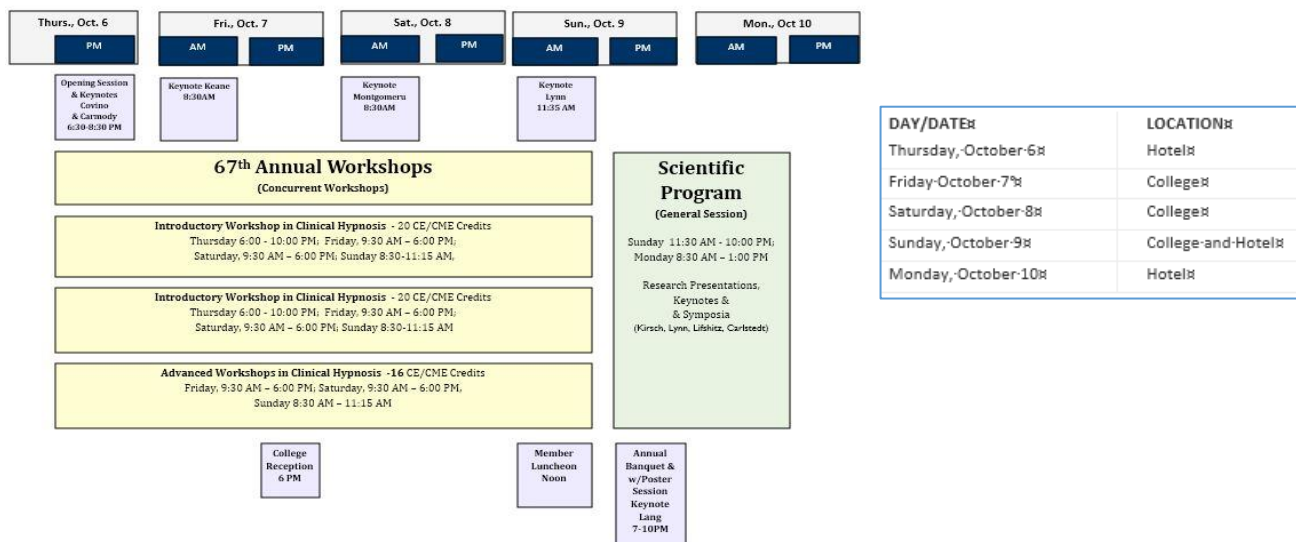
Thurs., Oct. 6
PM

Fri., Oct. 7
AM PM

Sat., Oct. 8
AM PM

Sun., Oct. 9
AM PM

Mon., Oct 10
AM PM

Opening Session & Keynotes Covino & Carnody 6:30-8:30 PM

Keynote Keane 8:30AM

Keynote Montgomeru 8:30AM

Keynote Lynn 11:35 AM

67th Annual Workshops
(Concurrent Workshops)

Introductory Workshop in Clinical Hypnosis - 20 CE/CME Credits
Thursday 6:00 - 10:00 PM; Friday, 9:30 AM – 6:00 PM;
Saturday, 9:30 AM – 6:00 PM; Sunday 8:30-11:15 AM,

Introductory Workshop in Clinical Hypnosis - 20 CE/CME Credits
Thursday 6:00 - 10:00 PM; Friday, 9:30 AM – 6:00 PM;
Saturday, 9:30 AM – 6:00 PM; Sunday 8:30-11:15 AM

Advanced Workshops in Clinical Hypnosis -16 CE/CME Credits
Friday, 9:30 AM – 6:00 PM; Saturday, 9:30 AM – 6:00 PM,
Sunday 8:30 AM – 11:15 AM

Scientific Program
(General Session)

Sunday 11:30 AM - 10:00 PM;
Monday 8:30 AM – 1:00 PM

Research Presentations, Keynotes & & Symposia
(Kirsch, Lynn, Lifshitz, Carlstedt)

College Reception 6 PM

Member Luncheon Noon

Annual Banquet & w/Poster Session Keynote Lang 7-10PM

| DAY/DATE¤ | LOCATION¤ |
|---|---|
| Thursday,·October·6¤ | Hotel¤ |
| Friday·October·7°¤ | College¤ |
| Saturday,·October·8¤ | College¤ |
| Sunday,·October·9¤ | College·and·Hotel¤ |
| Monday,·October·10¤ | Hotel¤ |